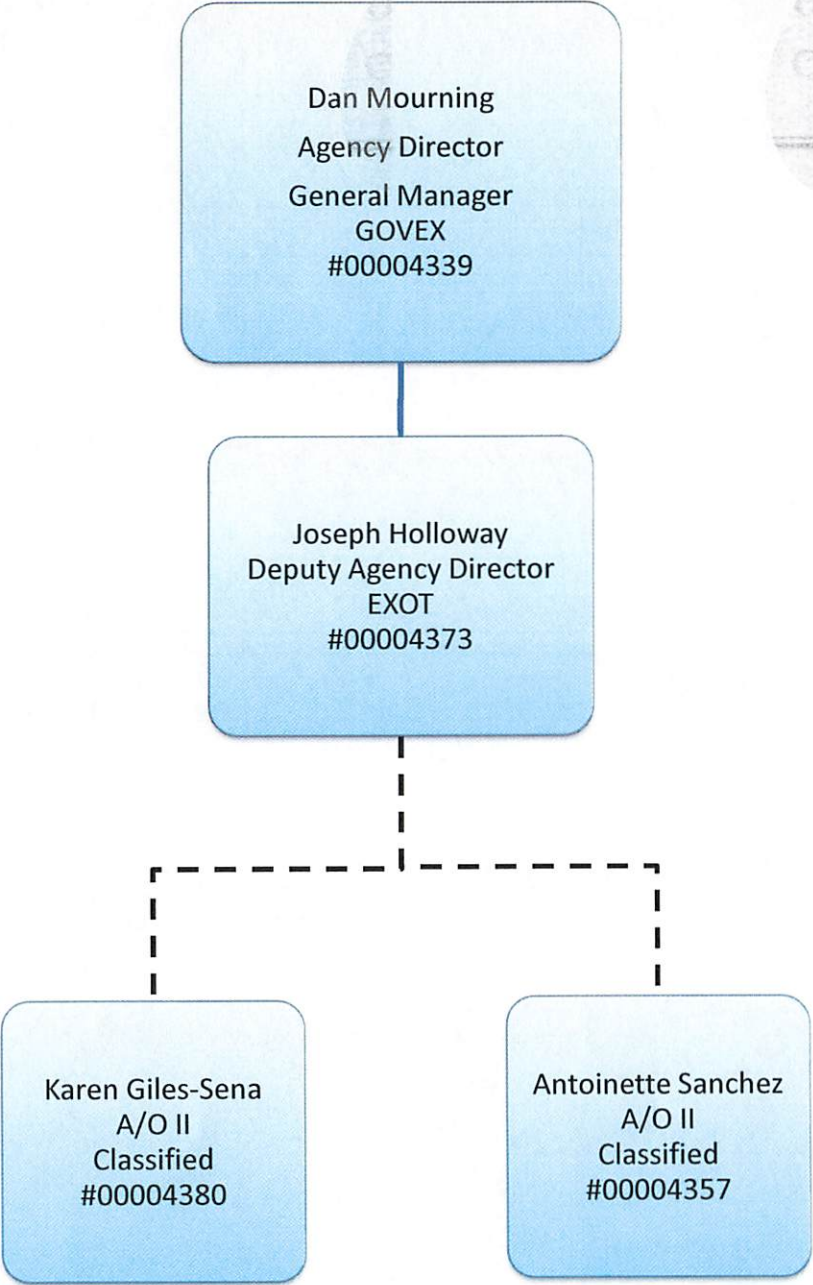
Dan Mourning
Agency Director
General Manager
GOVEX
#00004339

Joseph Holloway
Deputy Agency Director
EXOT
#00004373

Karen Giles-Sena
A/O II
Classified
#00004380

Antoinette Sanchez
A/O II
Classified
#00004357